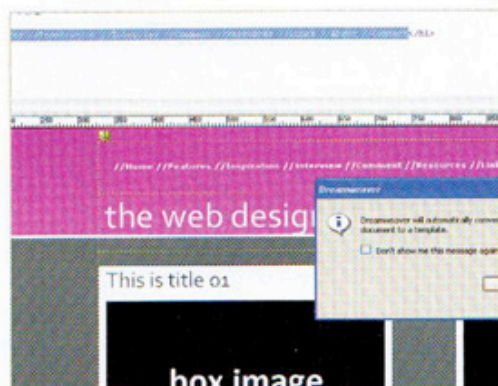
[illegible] </h1>

//Home //Features //Inspiration //Interview //Comment //Resources //Lab

the web desig

Dreamweaver

Dreamweaver will automatically conv document to a template.

Don't show me this message agai

This is title 01

box image